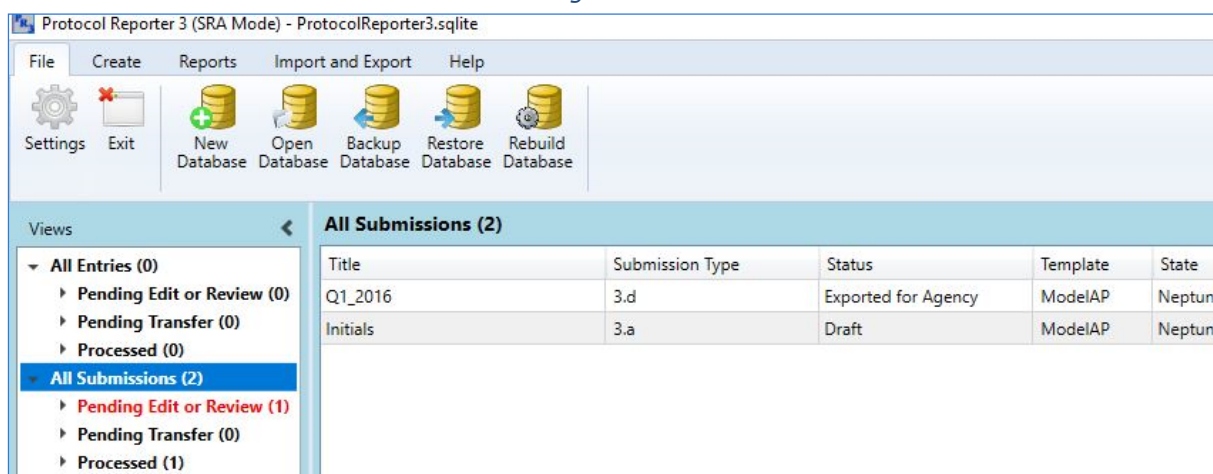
Protocol Reporter 3 (SRA Mode) - ProtocolReporter3.sqlite

File Create Reports Import and Export Help

Settings Exit New Database Open Database Backup Database Restore Database Rebuild Database

Views

All Entries (0)
Pending Edit or Review (0)
Pending Transfer (0)
Processed (0)
All Submissions (2)
Pending Edit or Review (1)
Pending Transfer (0)
Processed (1)

All Submissions (2)

| Title | Submission Type | Status | Template | State |
|---|---|---|---|---|
| Q1_2016 | 3.d | Exported for Agency | ModelAP | Neptun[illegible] |
| Initials | 3.a | Draft | ModelAP | Neptun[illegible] |